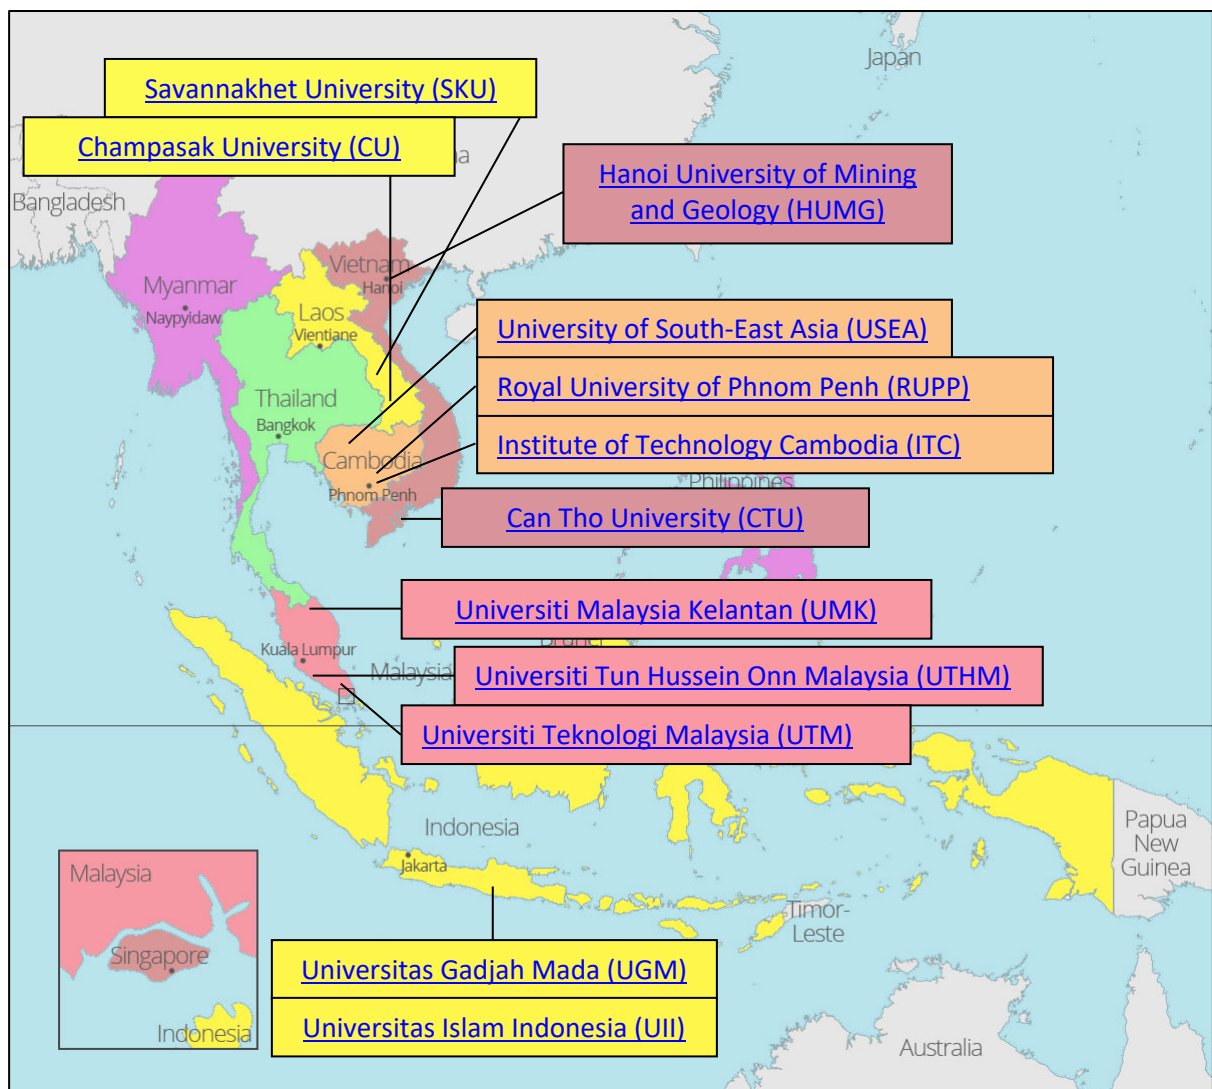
Japan

Savannakhet University (SKU)

Champasak University (CU)

Bangladesh

Hanoi University of Mining and Geology (HUMG)

Vietnam
Hanoi

Myanmar
Naypyidaw

Laos
Vientiane

University of South-East Asia (USEA)

Royal University of Phnom Penh (RUPP)

Thailand
Bangkok

Institute of Technology Cambodia (ITC)

Cambodia
Phnom Penh

Philippines

Can Tho University (CTU)

Universiti Malaysia Kelantan (UMK)

Kuala Lumpur

Malaysia

Universiti Tun Hussein Onn Malaysia (UTHM)

Universiti Teknologi Malaysia (UTM)

Indonesia

Jakarta

Papua New Guinea

Malaysia

Singapore

Indonesia

Timor-Leste

Universitas Gadjah Mada (UGM)

Universitas Islam Indonesia (UII)

Australia